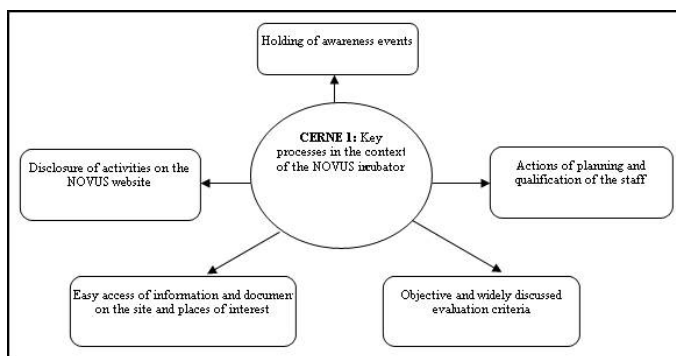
Holding of awareness events

CERNE 1: Key processes in the context of the NOVUS incubator

Disclosure of activities on the NOVUS website

Actions of planning and qualification of the staff

Easy access of information and documen on the site and places of interest

Objective and widely discussed evaluation criteria